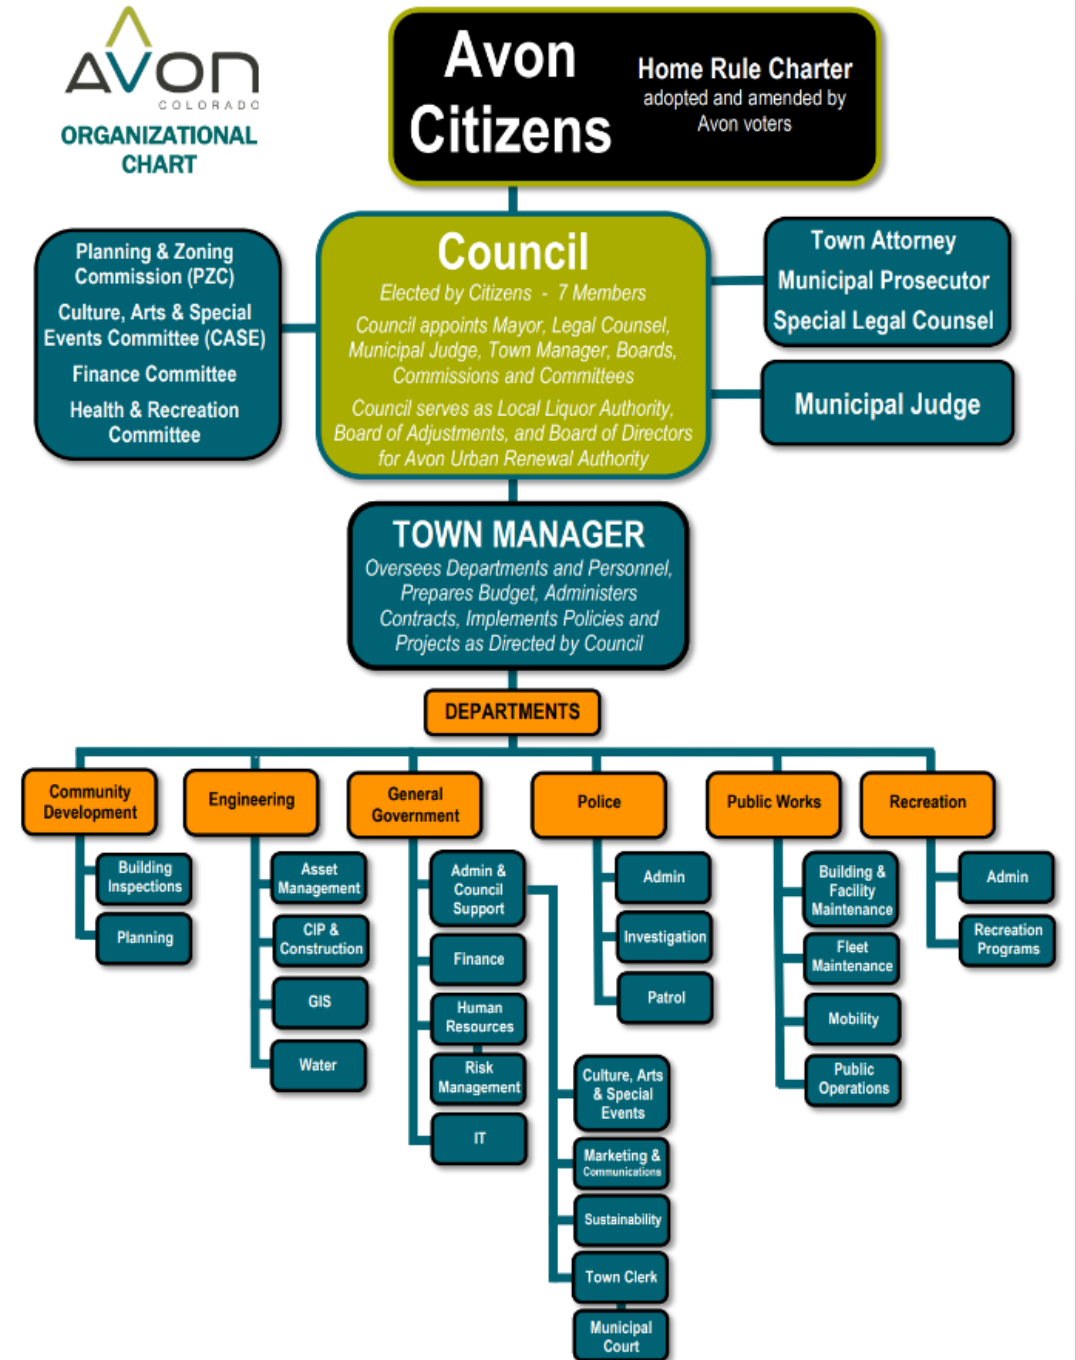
AVON
COLORADO
ORGANIZATIONAL CHART

Avon Citizens
Home Rule Charter
adopted and amended by Avon voters

Planning & Zoning Commission (PZC)
Culture, Arts & Special Events Committee (CASE)
Finance Committee
Health & Recreation Committee

Council
Elected by Citizens - 7 Members
Council appoints Mayor, Legal Counsel, Municipal Judge, Town Manager, Boards, Commissions and Committees
Council serves as Local Liquor Authority, Board of Adjustments, and Board of Directors for Avon Urban Renewal Authority

Town Attorney
Municipal Prosecutor
Special Legal Counsel

Municipal Judge

TOWN MANAGER
Oversees Departments and Personnel, Prepares Budget, Administers Contracts, Implements Policies and Projects as Directed by Council

DEPARTMENTS

Community Development
Building Inspections
Planning

Engineering
Asset Management
CIP & Construction
GIS
Water

General Government
Admin & Council Support
Finance
Human Resources
Risk Management
IT
Culture, Arts & Special Events
Marketing & Communications
Sustainability
Town Clerk
Municipal Court

Police
Admin
Investigation
Patrol

Public Works
Building & Facility Maintenance
Fleet Maintenance
Mobility
Public Operations

Recreation
Admin
Recreation Programs